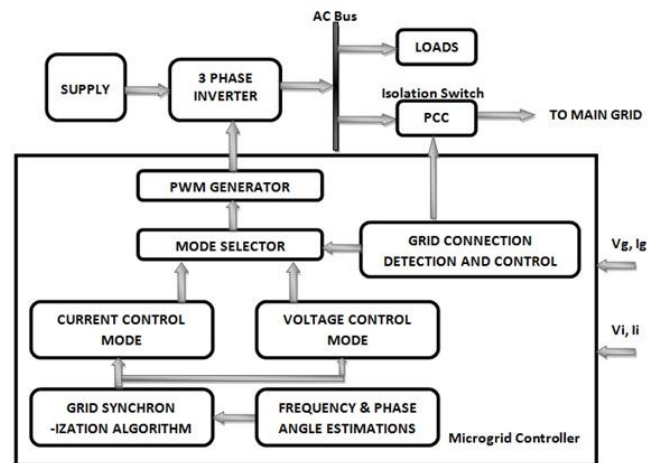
AC Bus

SUPPLY

3 PHASE INVERTER

LOADS

Isolation Switch

PCC

TO MAIN GRID

PWM GENERATOR

MODE SELECTOR

GRID CONNECTION DETECTION AND CONTROL

Vg, Ig

CURRENT CONTROL MODE

VOLTAGE CONTROL MODE

Vi, Ii

GRID SYNCHRON -IZATION ALGORITHM

FREQUENCY & PHASE ANGLE ESTIMATIONS

Microgrid Controller